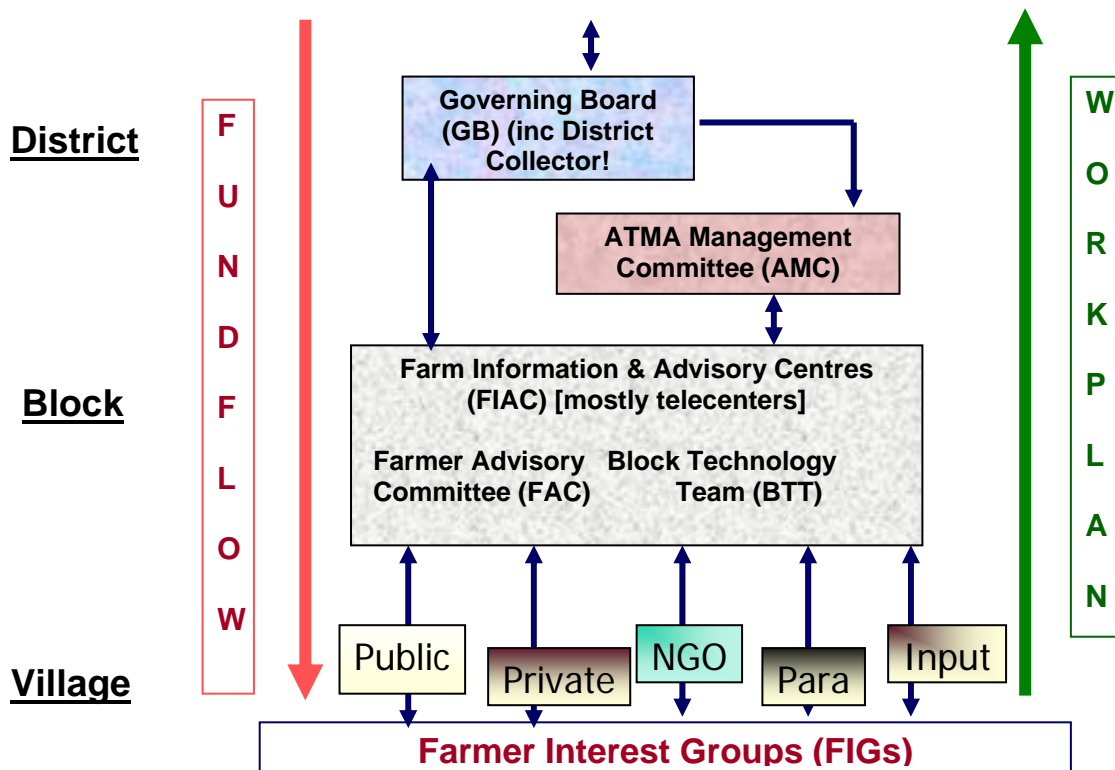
District

Block

Village

F
U
N
D
F
L
O
W

Governing Board (GB) (inc District Collector!

ATMA Management Committee (AMC)

Farm Information & Advisory Centres (FIAC) [mostly telecenters]

Farmer Advisory Committee (FAC)

Block Technology Team (BTT)

Public

Private

NGO

Para

Input

Farmer Interest Groups (FIGs)

W
O
R
K
P
L
A
N